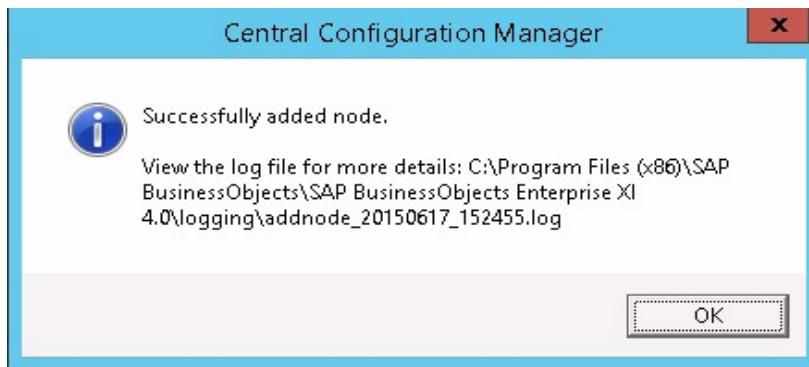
Central Configuration Manager

x

Successfully added node.

View the log file for more details: C:\Program Files (x86)\SAP BusinessObjects\SAP BusinessObjects Enterprise XI 4.0\logging\addnode_20150617_152455.log

OK